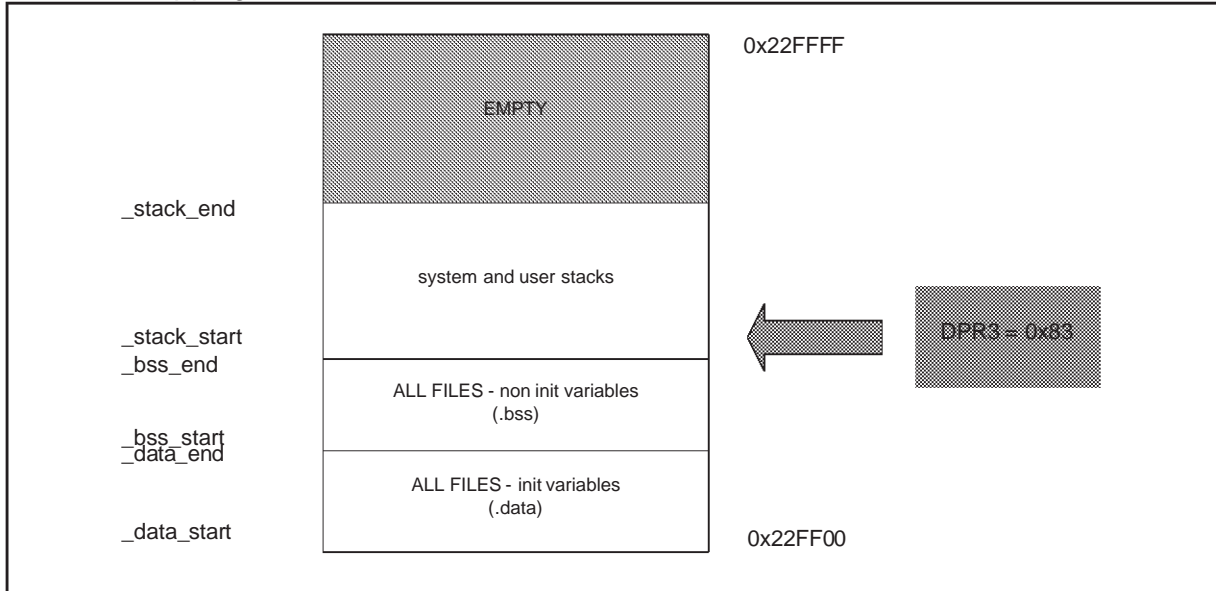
0x22FFFF

EMPTY

_stack_end

system and user stacks

_stack_start

DPR3 = 0x83

_bss_end

ALL FILES - non init variables (.bss)

_bss_start
_data_end

ALL FILES - init variables (.data)

_data_start

0x22FF00